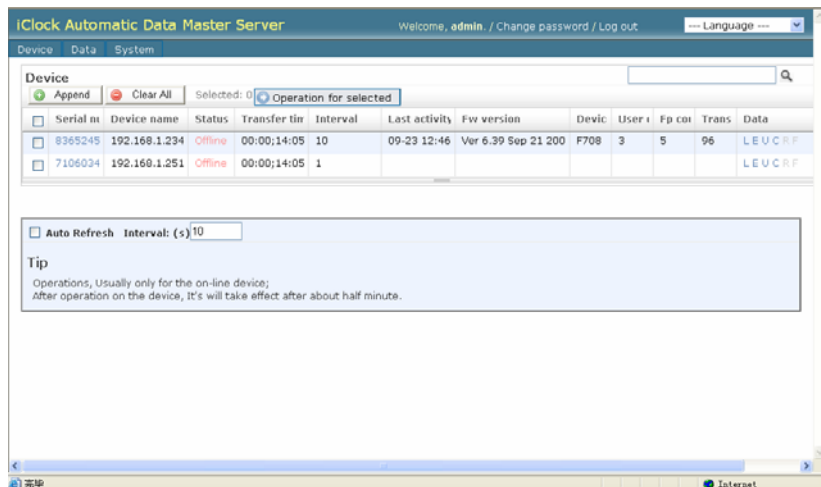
iClock Automatic Data Master Server

Welcome, admin. / Change password / Log out

--- Language ---

Device Data System

Device

Append Clear All Selected: 0 Operation for selected

| | Serial nı | Device name | Status | Transfer tin | Interval | Last activity | Fw version | Devic | User | Fp coı | Trans | Data |
|---|---|---|---|---|---|---|---|---|---|---|---|---|
| | 8365245 | 192.168.1.234 | Offline | 00:00;14:05 | 10 | 09-23 12:46 | Ver 6.39 Sep 21 200 | F708 | 3 | 5 | 96 | L E U C R F |
| | 7106034 | 192.168.1.251 | Offline | 00:00;14:05 | 1 | | | | | | | L E U C R F |

Auto Refresh Interval: (s) 10

Tip

Operations, Usually only for the on-line device;
After operation on the device, It's will take effect after about half minute.

完毕

Internet